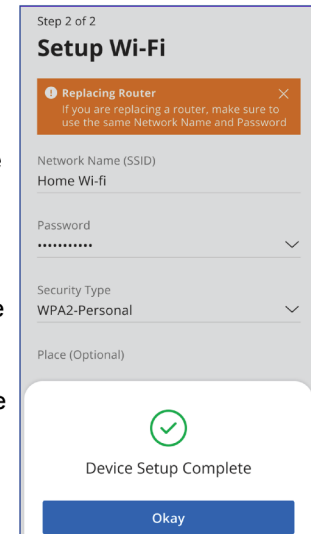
Step 2 of 2

Setup Wi-Fi

Replacing Router
If you are replacing a router, make sure to use the same Network Name and Password

Network Name (SSID)
Home Wi-fi

Password
•••••••••••

Security Type
WPA2-Personal

Place (Optional)

Device Setup Complete

Okay